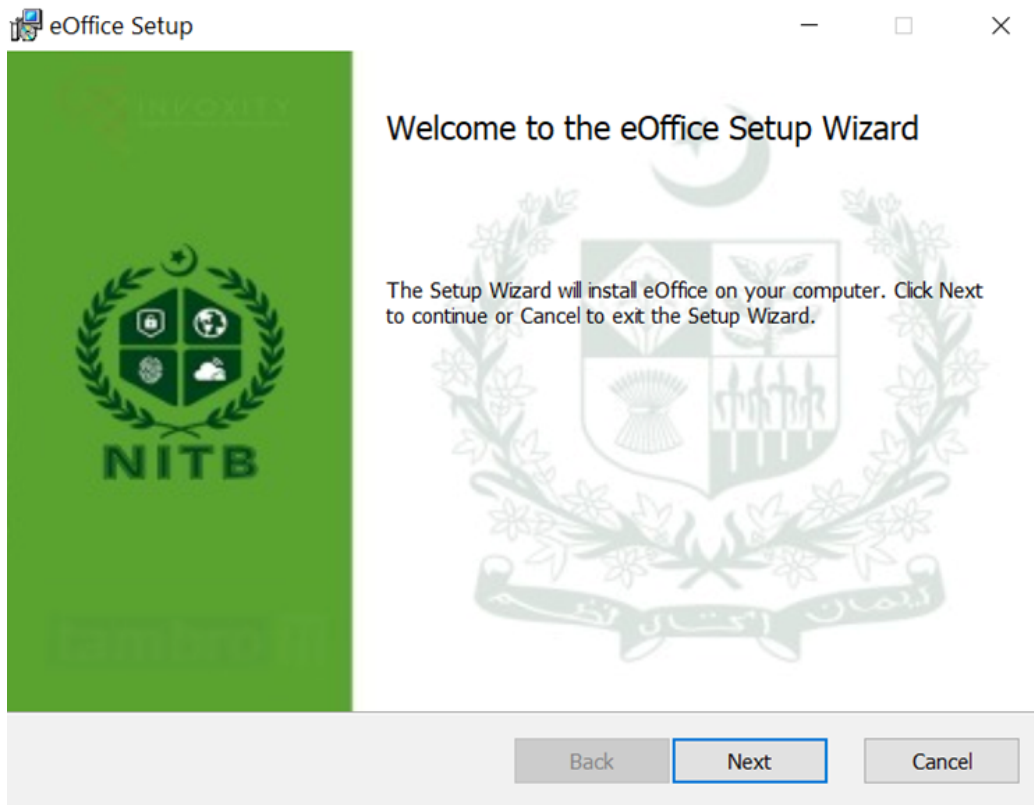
eOffice Setup

INVOXITY

NITB

Welcome to the eOffice Setup Wizard

The Setup Wizard will install eOffice on your computer. Click Next to continue or Cancel to exit the Setup Wizard.

ایمان اتحاد نظم

Back

Next

Cancel